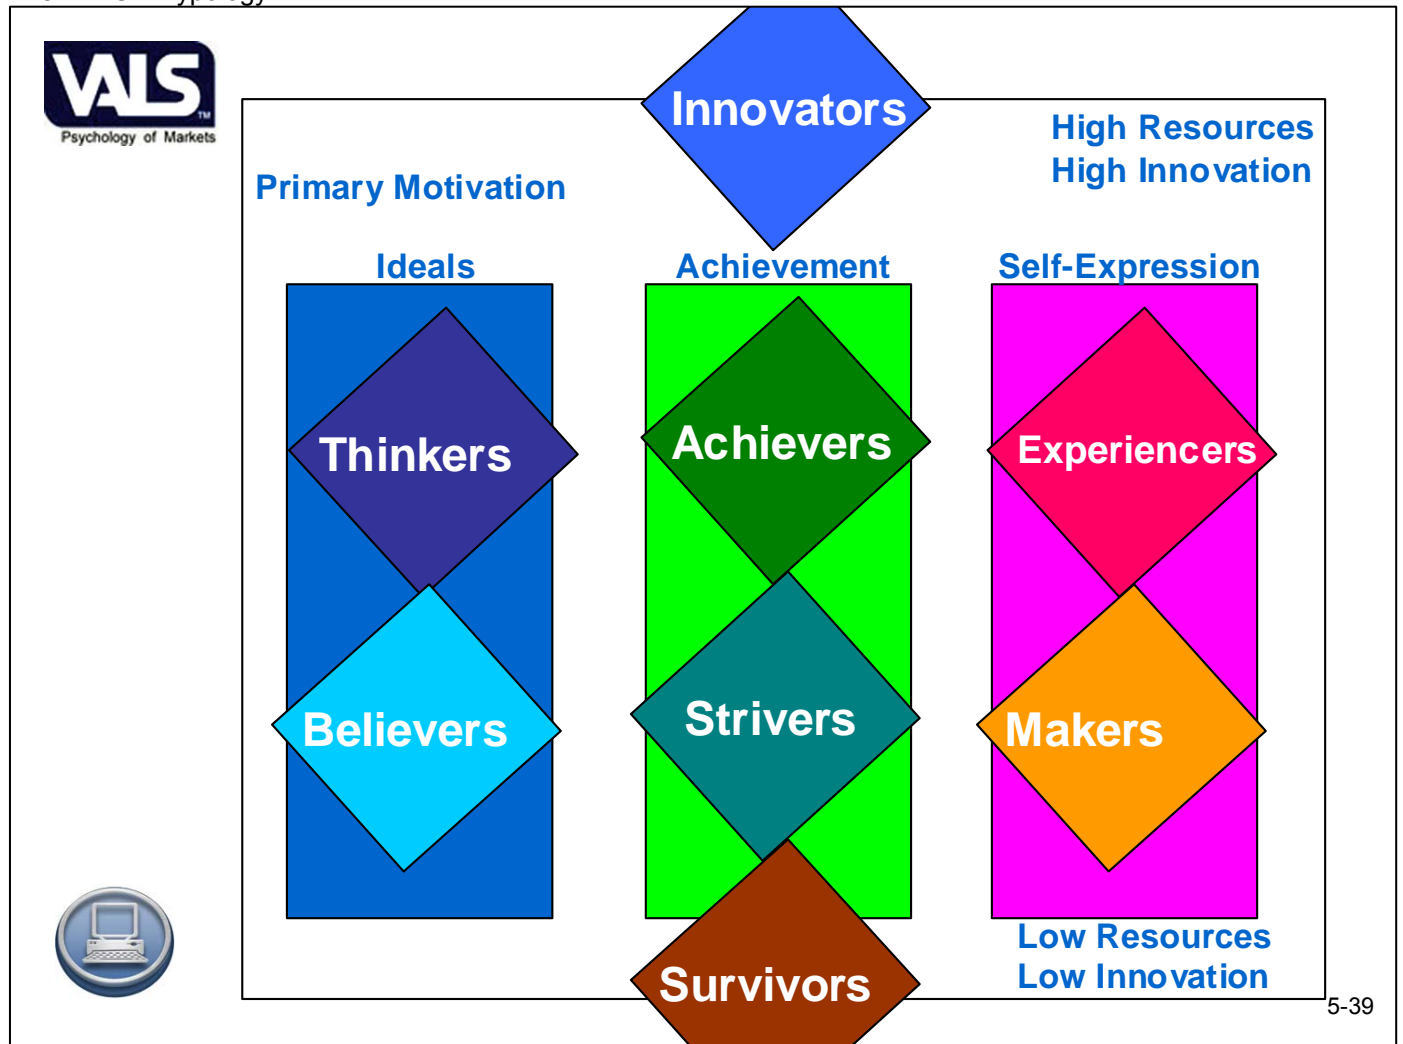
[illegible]

VALS
Psychology of Markets

Innovators

High Resources
High Innovation

Primary Motivation

Ideals

Achievement

Self-Expression

Thinkers

Achievers

Experiencers

Believers

Strivers

Makers

Survivors

Low Resources
Low Innovation

5-39